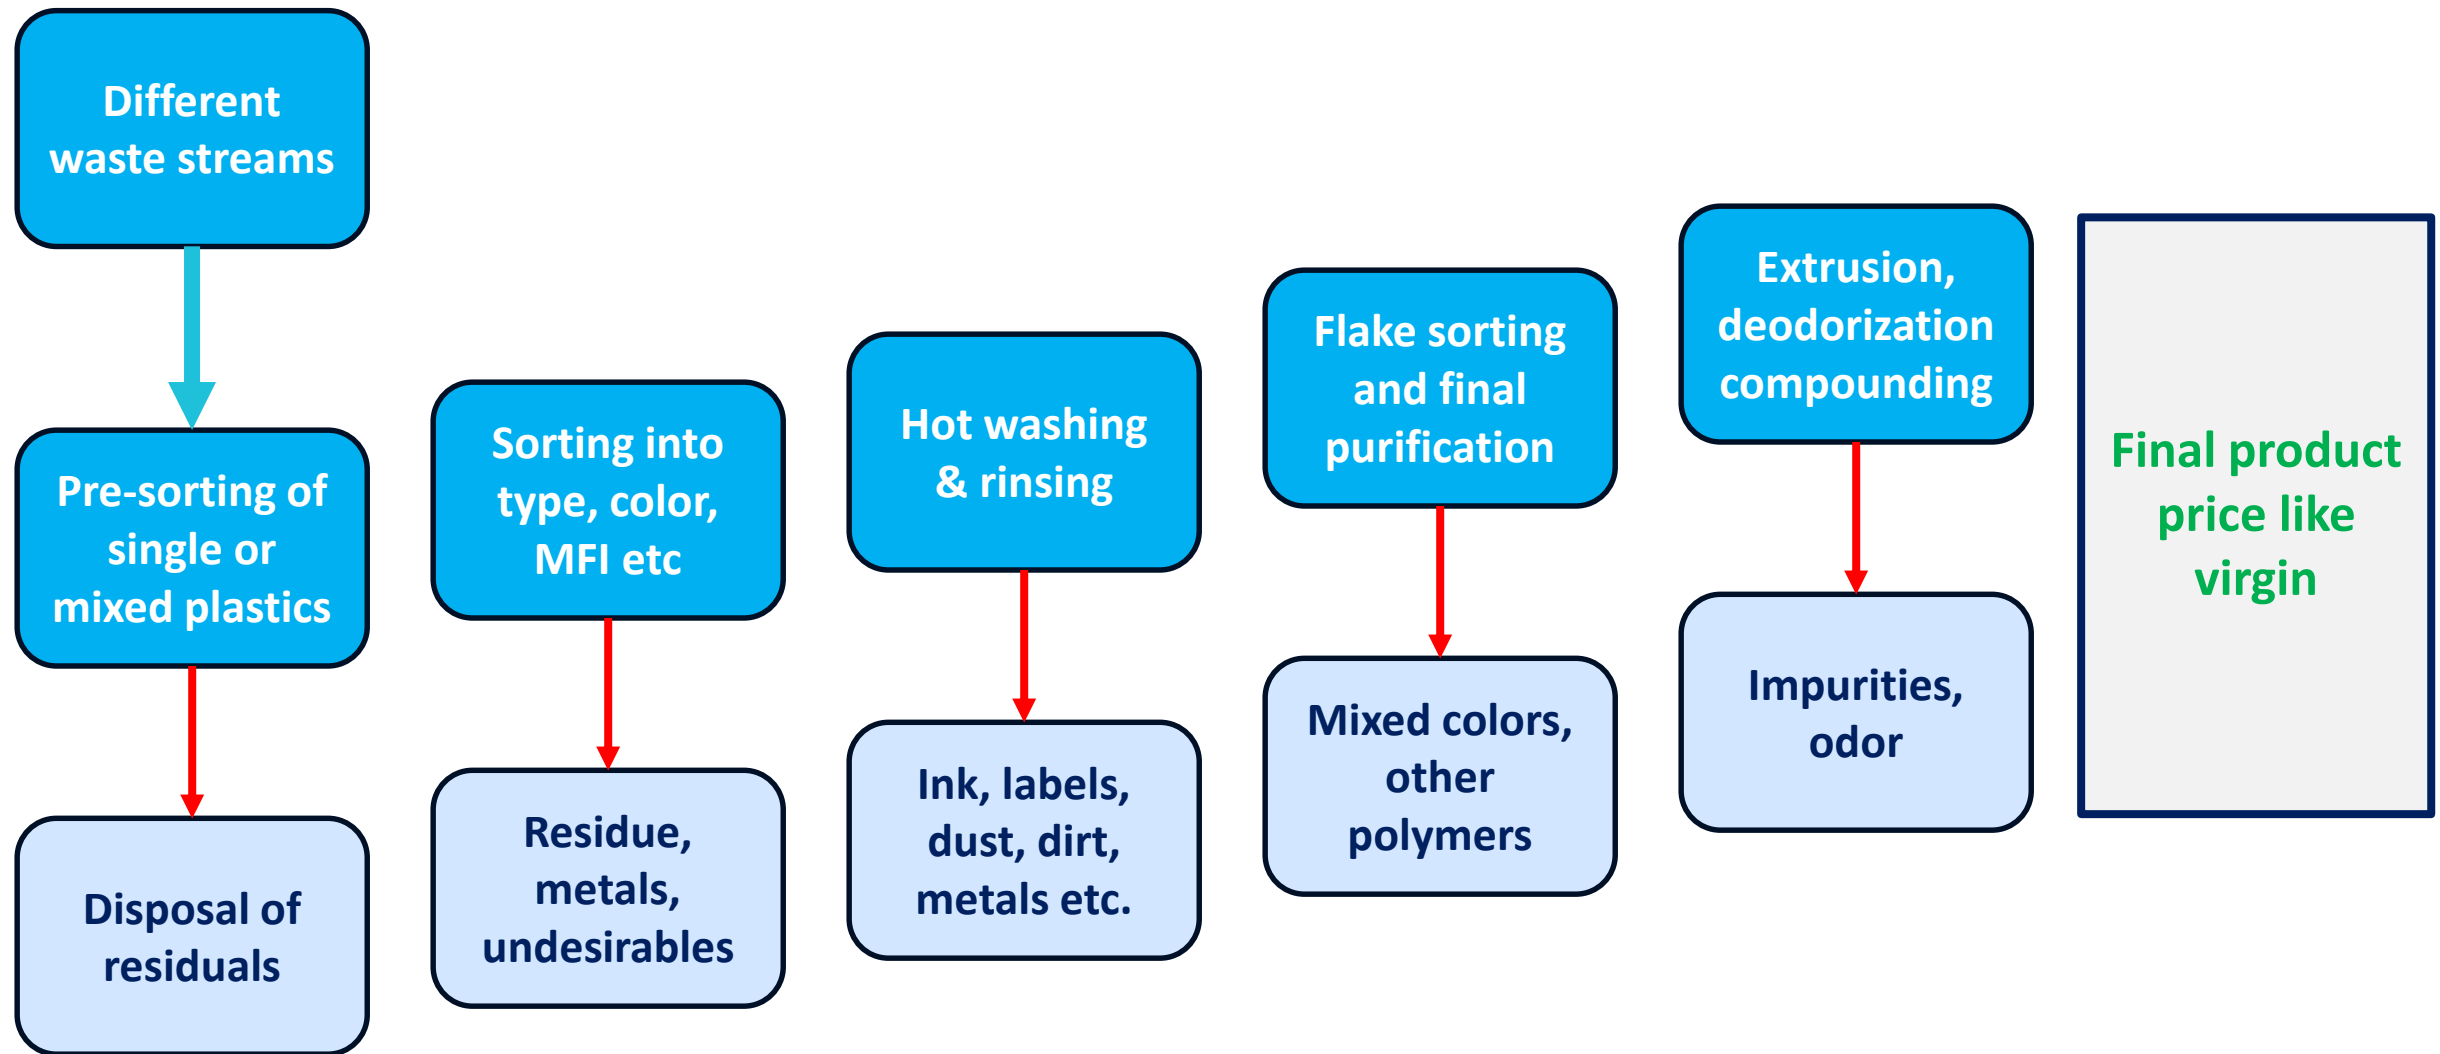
Different waste streams

Pre-sorting of single or mixed plastics

Disposal of residuals

Sorting into type, color, MFI etc

Residue, metals, undesirables

Hot washing & rinsing

Ink, labels, dust, dirt, metals etc.

Flake sorting and final purification

Mixed colors, other polymers

Extrusion, deodorization compounding

Impurities, odor

Final product price like virgin